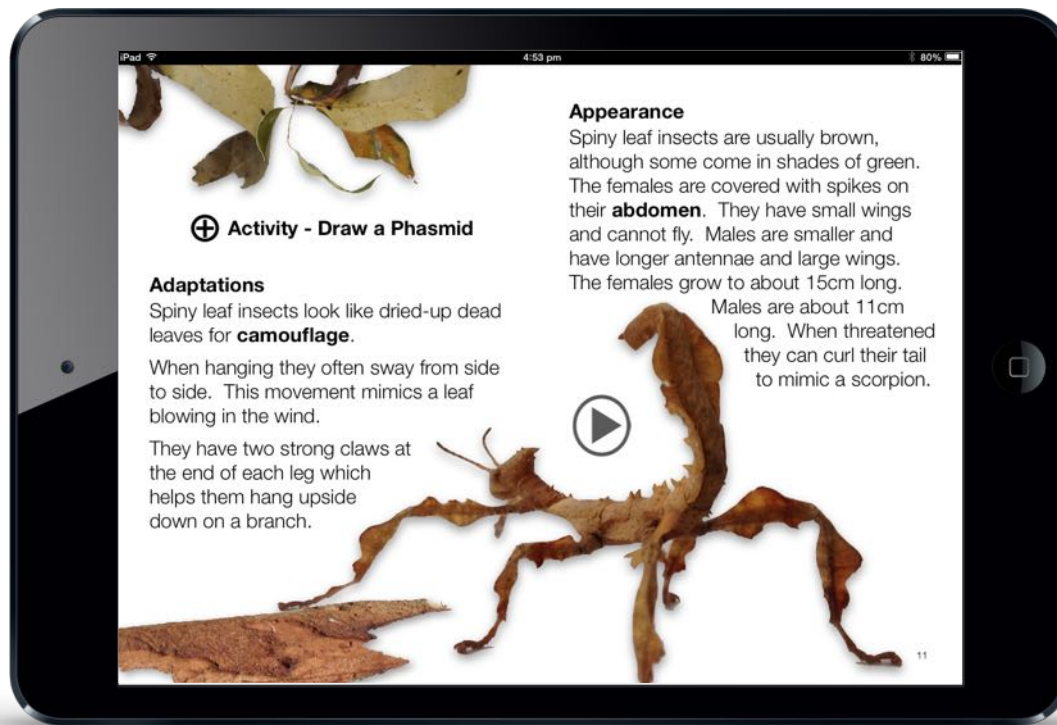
iPad
4:53 pm
80%

Activity - Draw a Phasmid

Adaptations
Spiny leaf insects look like dried-up dead leaves for **camouflage**.

When hanging they often sway from side to side. This movement mimics a leaf blowing in the wind.

They have two strong claws at the end of each leg which helps them hang upside down on a branch.

Appearance
Spiny leaf insects are usually brown, although some come in shades of green. The females are covered with spikes on their **abdomen**. They have small wings and cannot fly. Males are smaller and have longer antennae and large wings. The females grow to about 15cm long. Males are about 11cm long. When threatened they can curl their tail to mimic a scorpion.

11